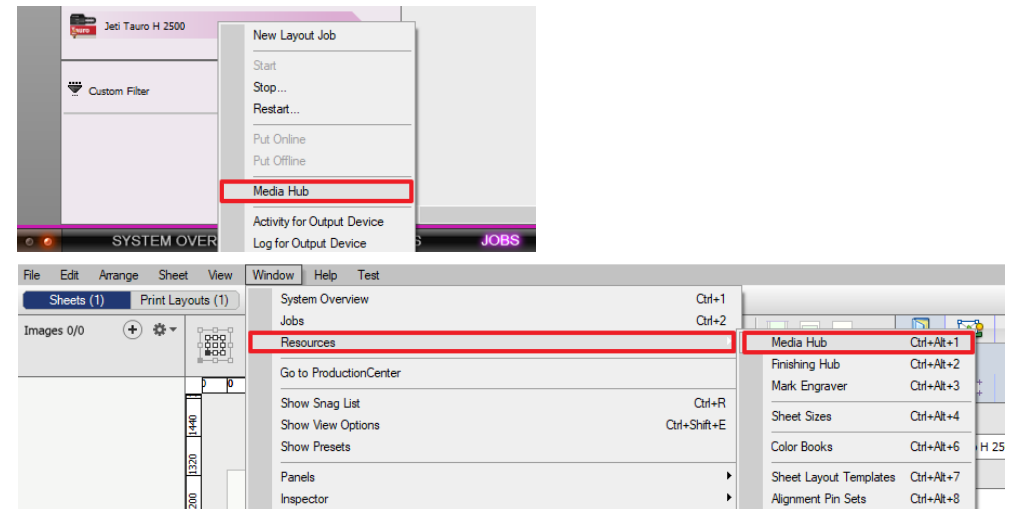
Tauro Jeti Tauro H 2500

Custom Filter

New Layout Job
Start
Stop...
Restart...
Put Online
Put Offline
Media Hub
Activity for Output Device
Log for Output Device

SYSTEM OVER S JOBS

File Edit Arrange Sheet View Window Help Test

Sheets (1) Print Layouts (1)

Images 0/0

0 0
1440
1320
200

System Overview Ctrl+1
Jobs Ctrl+2
Resources
Go to ProductionCenter
Show Snag List Ctrl+R
Show View Options Ctrl+Shift+E
Show Presets
Panels
Inspector

Media Hub Ctrl+Alt+1
Finishing Hub Ctrl+Alt+2
Mark Engraver Ctrl+Alt+3
Sheet Sizes Ctrl+Alt+4
Color Books Ctrl+Alt+6
Sheet Layout Templates Ctrl+Alt+7
Alignment Pin Sets Ctrl+Alt+8

H 25